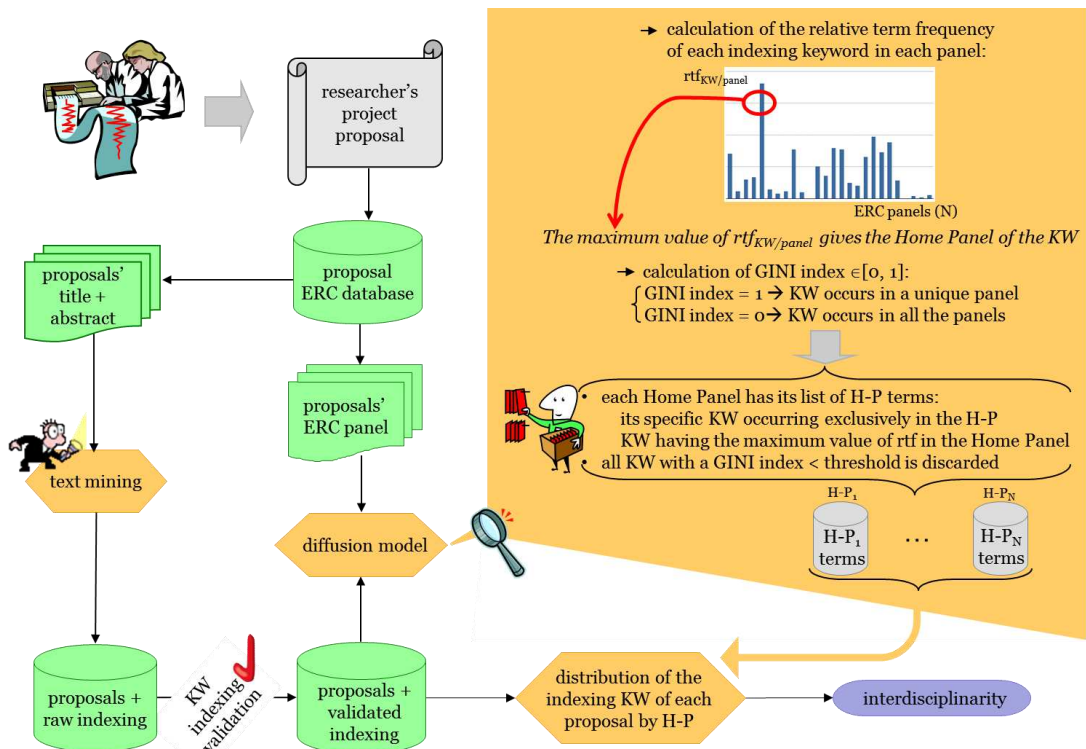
researcher's project proposal

proposal ERC database

proposals' title + abstract

proposals' ERC panel

text mining

diffusion model

proposals + raw indexing

KW indexing validation

proposals + validated indexing

distribution of the indexing KW of each proposal by H-P

interdisciplinarity

→ calculation of the relative term frequency of each indexing keyword in each panel:

$rtf_{KW/panel}$

ERC panels (N)

The maximum value of $rtf_{KW/panel}$ gives the Home Panel of the KW

→ calculation of GINI index $\in[0, 1]$:
GINI index = 1 → KW occurs in a unique panel
GINI index = 0 → KW occurs in all the panels

• each Home Panel has its list of H-P terms:
its specific KW occurring exclusively in the H-P
KW having the maximum value of rtf in the Home Panel
all KW with a GINI index < threshold is discarded

$H\text{-}P_1$

$H\text{-}P_N$

$H\text{-}P_1$ terms

...

$H\text{-}P_N$ terms